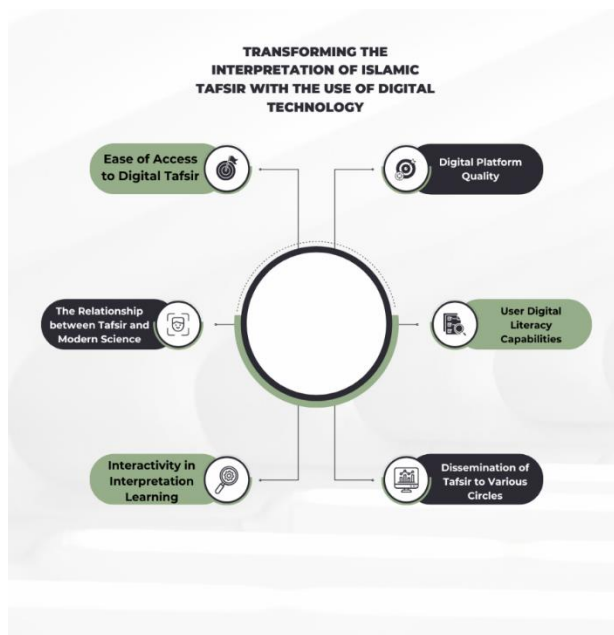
TRANSFORMING THE INTERPRETATION OF ISLAMIC TAFSIR WITH THE USE OF DIGITAL TECHNOLOGY

Ease of Access to Digital Tafsir

Digital Platform Quality

The Relationship between Tafsir and Modern Science

User Digital Literacy Capabilities

Interactivity in Interpretation Learning

Dissemination of Tafsir to Various Circles